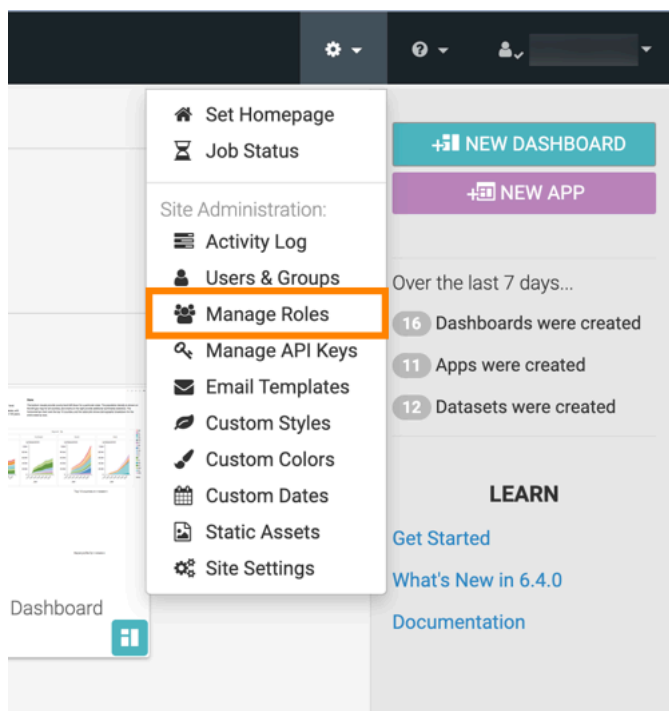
Set Homepage
Job Status

Site Administration:
Activity Log
Users & Groups
Manage Roles
Manage API Keys
Email Templates
Custom Styles
Custom Colors
Custom Dates
Static Assets
Site Settings

NEW DASHBOARD
NEW APP

Over the last 7 days...
16 Dashboards were created
11 Apps were created
12 Datasets were created

LEARN
Get Started
What's New in 6.4.0
Documentation

Dashboard